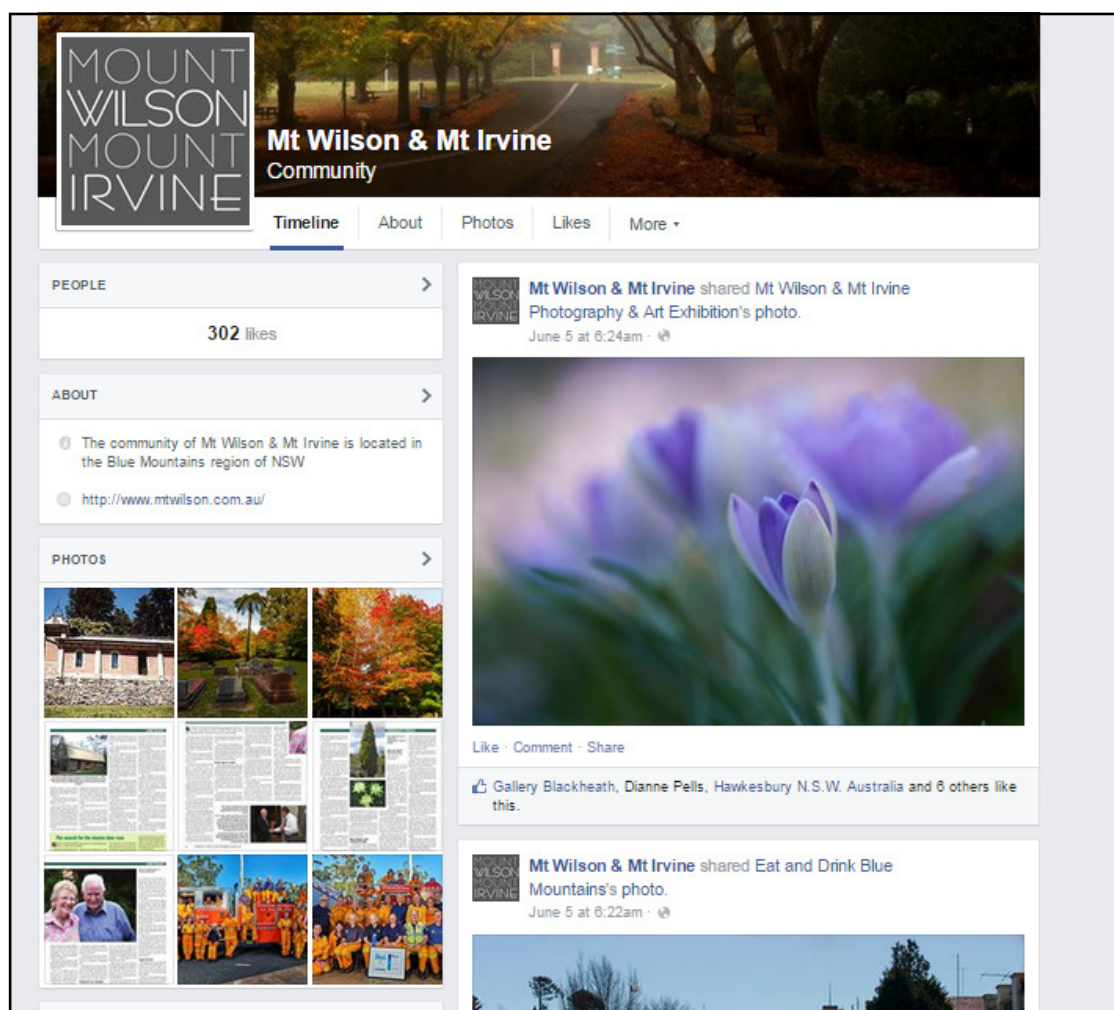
MOUNT
WILSON
MOUNT
IRVINE

Mt Wilson & Mt Irvine
Community

Timeline About Photos Likes More ▾

PEOPLE

302 likes

ABOUT

The community of Mt Wilson & Mt Irvine is located in the Blue Mountains region of NSW

http://www.mtwilson.com.au/

PHOTOS

The search for the elusive blue rose

Mt Wilson & Mt Irvine shared Mt Wilson & Mt Irvine Photography & Art Exhibition's photo.
June 5 at 6:24am ·

Like · Comment · Share

Gallery Blackheath, Dianne Pells, Hawkesbury N.S.W. Australia and 6 others like this.

Mt Wilson & Mt Irvine shared Eat and Drink Blue Mountains's photo.
June 5 at 6:22am ·